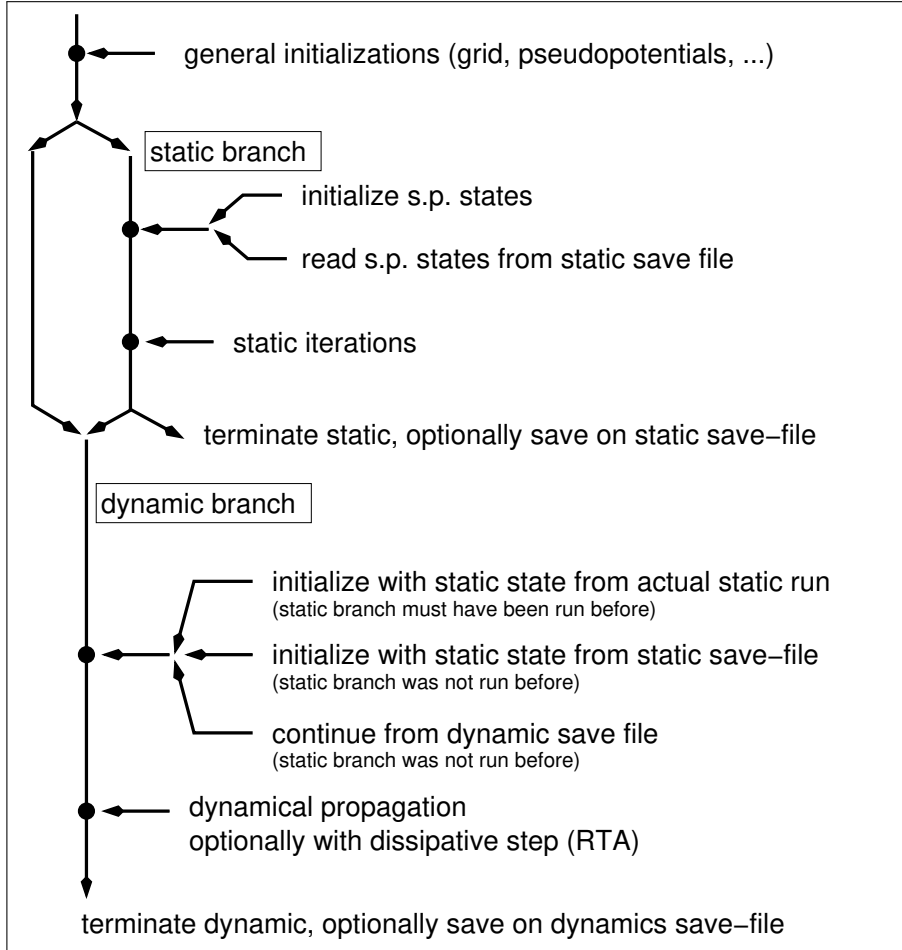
general initializations (grid, pseudopotentials, ...)

static branch

initialize s.p. states

read s.p. states from static save file

static iterations

terminate static, optionally save on static save−file

dynamic branch

initialize with static state from actual static run
(static branch must have been run before)

initialize with static state from static save−file
(static branch was not run before)

continue from dynamic save file
(static branch was not run before)

dynamical propagation
optionally with dissipative step (RTA)

terminate dynamic, optionally save on dynamics save−file